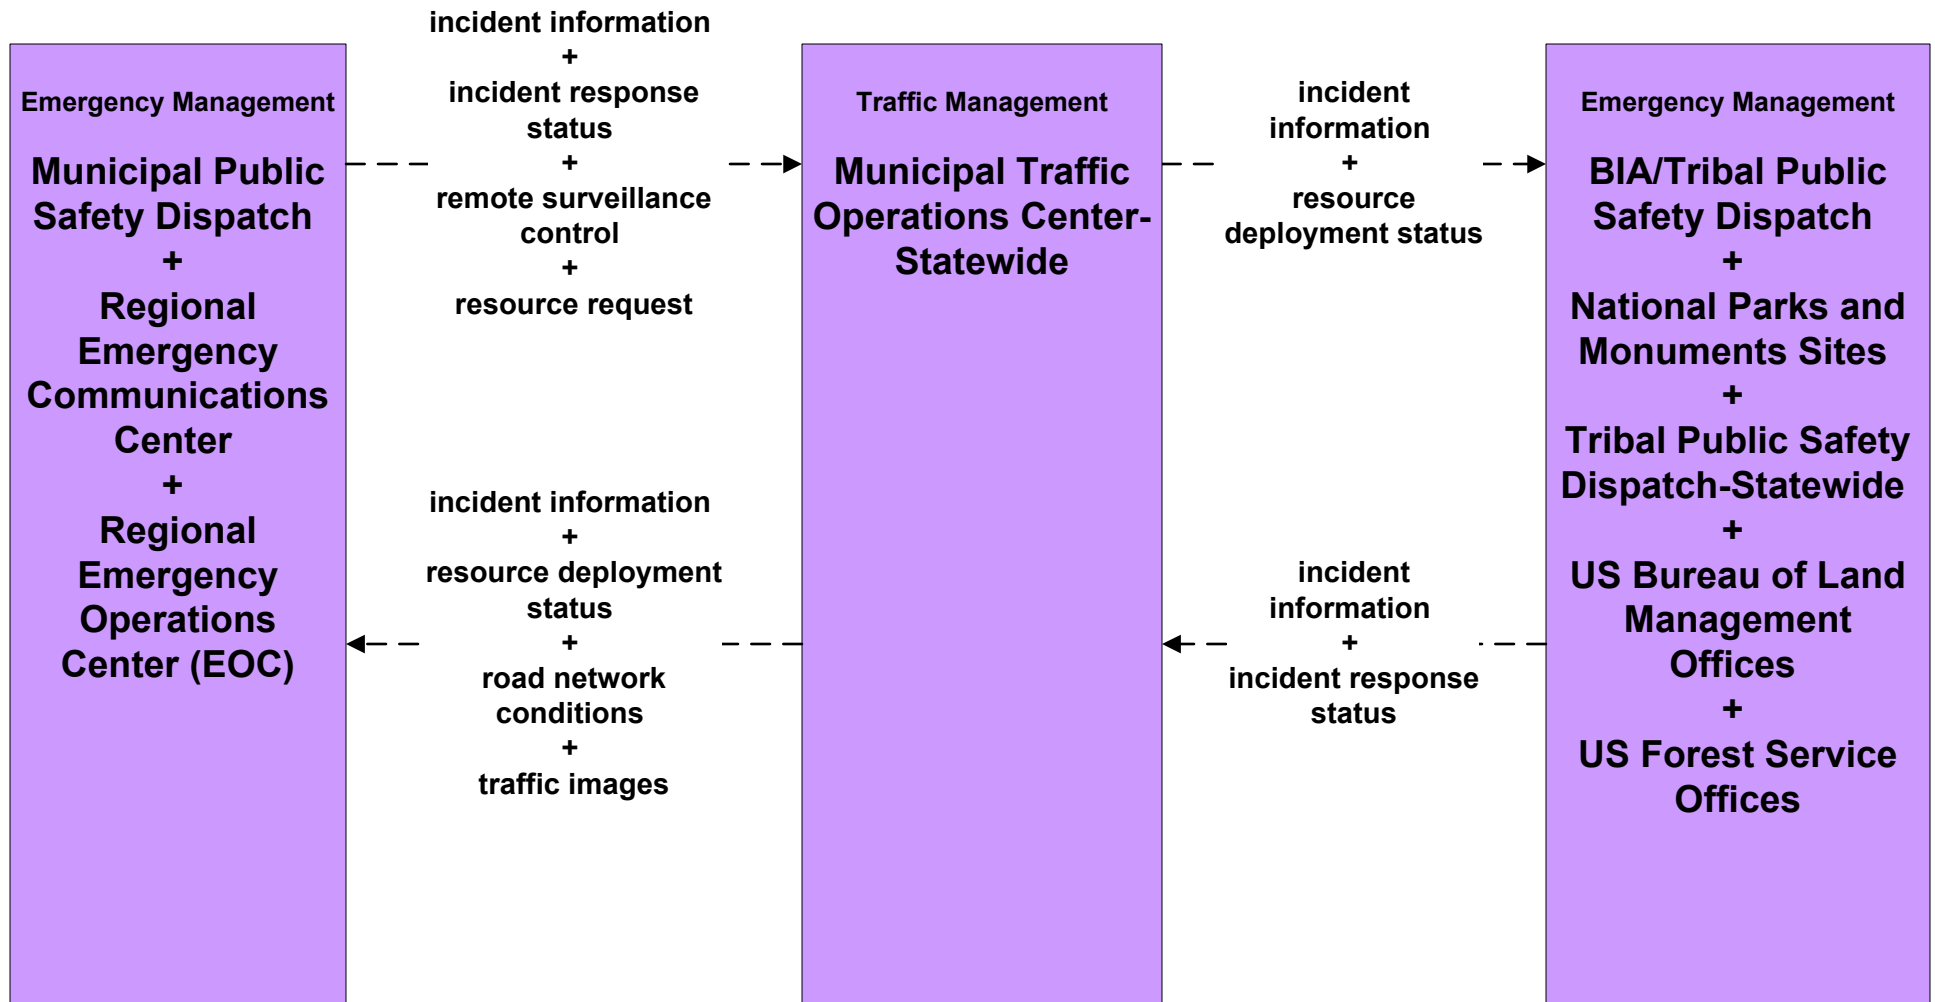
Emergency Management

Municipal Public Safety Dispatch
+
Regional Emergency Communications Center
+
Regional Emergency Operations Center (EOC)

incident information
+
incident response status
+
remote surveillance control
+
resource request

incident information
+
resource deployment status
+
road network conditions
+
traffic images

Traffic Management

Municipal Traffic Operations Center-Statewide

incident information
+
resource deployment status

incident information
+
incident response status

Emergency Management

BIA/Tribal Public Safety Dispatch
+
National Parks and Monuments Sites
+
Tribal Public Safety Dispatch-Statewide
+
US Bureau of Land Management Offices
+
US Forest Service Offices